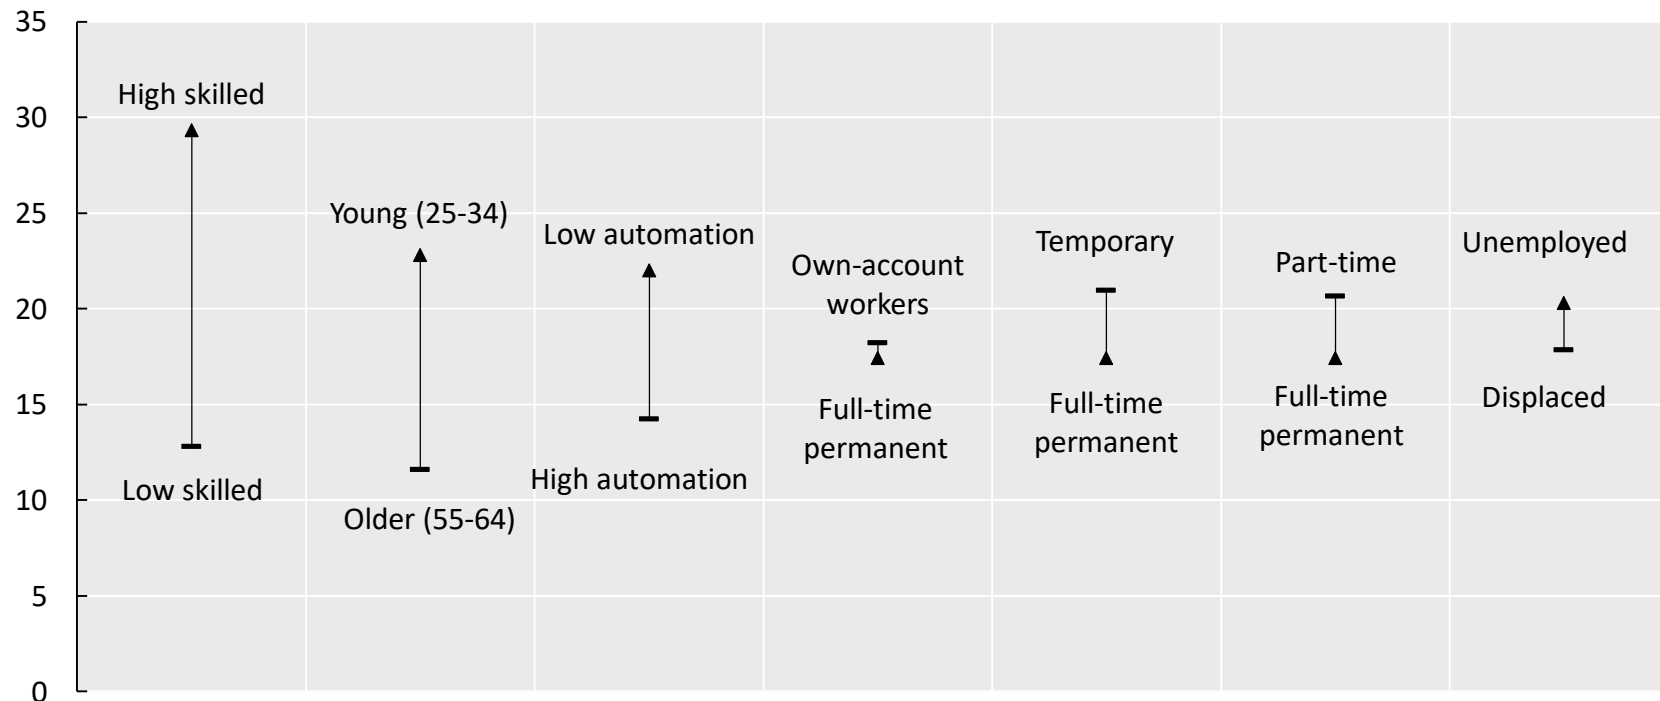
35
30
25
20
15
10
5
0

High skilled
Low skilled

Young (25-34)
Older (55-64)

Low automation
High automation

Own-account workers
Full-time permanent

Temporary
Full-time permanent

Part-time
Full-time permanent

Unemployed
Displaced